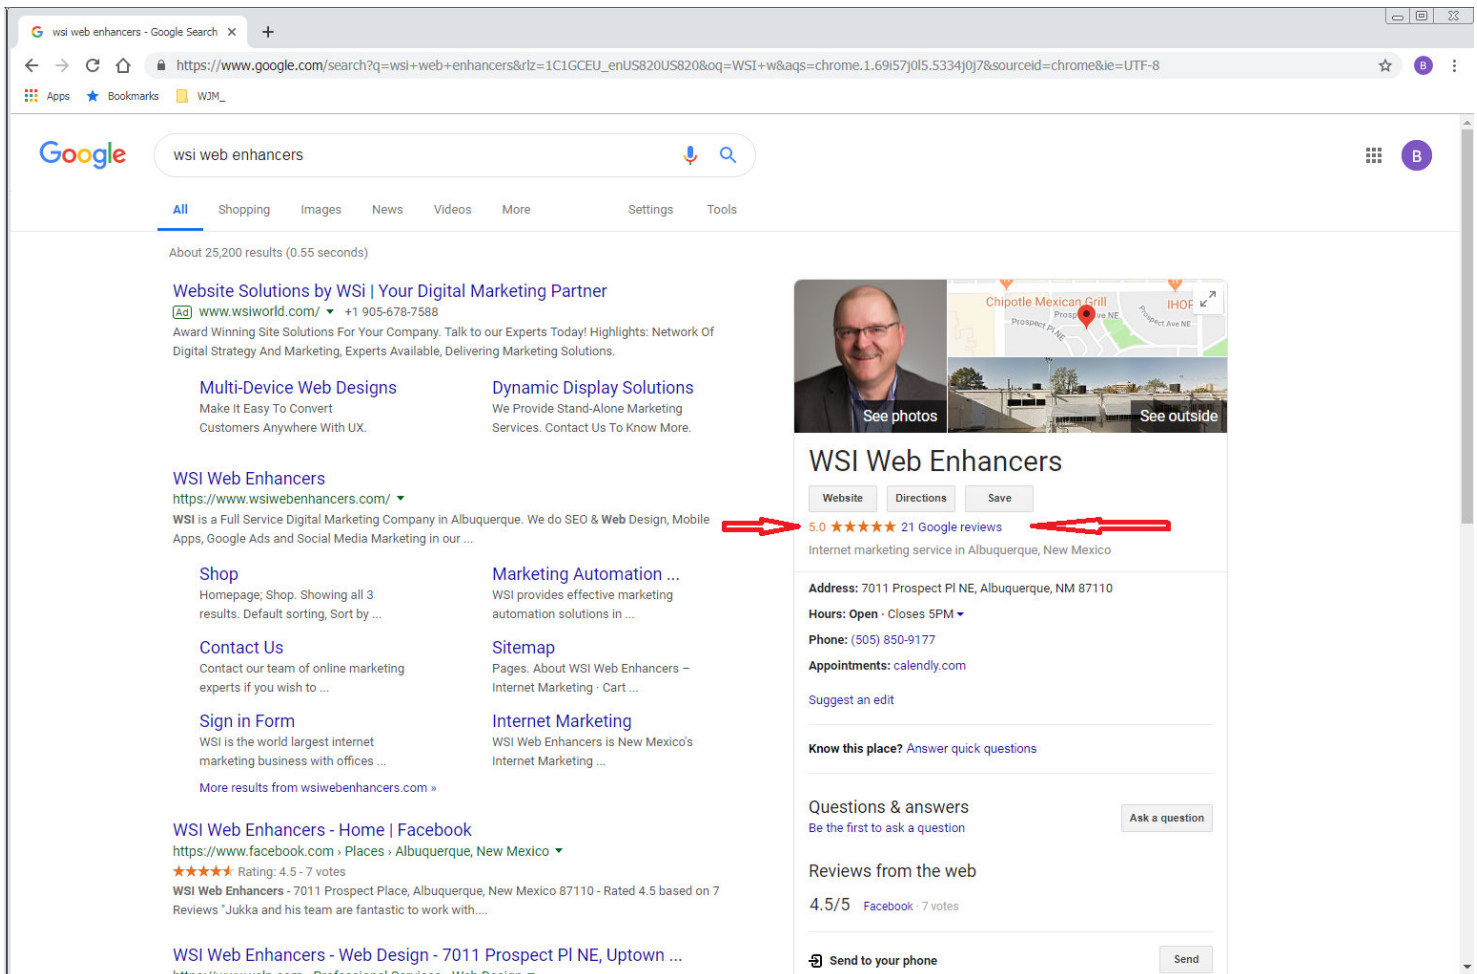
wsi web enhancers - Google Search

https://www.google.com/search?q=wsi+web+enhancers&rlz=1C1GCEU_enUS820US820&oq=WSI+w&aqs=chrome.1.69i57j0l5.5334j0j7&sourceid=chrome&ie=UTF-8

Apps Bookmarks WJM_

Google

wsi web enhancers

All Shopping Images News Videos More Settings Tools

About 25,200 results (0.55 seconds)

Website Solutions by WSi | Your Digital Marketing Partner
Ad www.wsiworld.com/ +1 905-678-7588
Award Winning Site Solutions For Your Company. Talk to our Experts Today! Highlights: Network Of Digital Strategy And Marketing, Experts Available, Delivering Marketing Solutions.

Multi-Device Web Designs
Make It Easy To Convert Customers Anywhere With UX.

Dynamic Display Solutions
We Provide Stand-Alone Marketing Services. Contact Us To Know More.

WSI Web Enhancers
https://www.wsiwebenhancers.com/
WSI is a Full Service Digital Marketing Company in Albuquerque. We do SEO & Web Design, Mobile Apps, Google Ads and Social Media Marketing in our ...

Shop
Homepage; Shop. Showing all 3 results. Default sorting, Sort by ...

Marketing Automation ...
WSI provides effective marketing automation solutions in ...

Contact Us
Contact our team of online marketing experts if you wish to ...

Sitemap
Pages. About WSI Web Enhancers – Internet Marketing · Cart ...

Sign in Form
WSI is the world largest internet marketing business with offices ...

Internet Marketing
WSI Web Enhancers is New Mexico's Internet Marketing ...

More results from wsiwebenhancers.com »

WSI Web Enhancers - Home | Facebook
https://www.facebook.com › Places › Albuquerque, New Mexico
★★★★★ Rating: 4.5 - 7 votes
WSI Web Enhancers - 7011 Prospect Place, Albuquerque, New Mexico 87110 - Rated 4.5 based on 7 Reviews "Jukka and his team are fantastic to work with....

WSI Web Enhancers - Web Design - 7011 Prospect Pl NE, Uptown ...

Chipotle Mexican Grill
IHOP
Prospect Pl NE
Prospect Ave NE

See photos
See outside

WSI Web Enhancers

Website Directions Save

5.0 ★★★★★ 21 Google reviews
Internet marketing service in Albuquerque, New Mexico

Address: 7011 Prospect Pl NE, Albuquerque, NM 87110
Hours: Open · Closes 5PM
Phone: (505) 850-9177
Appointments: calendly.com

Suggest an edit

Know this place? Answer quick questions

Questions & answers
Be the first to ask a question
Ask a question

Reviews from the web
4.5/5 Facebook · 7 votes

Send to your phone
Send